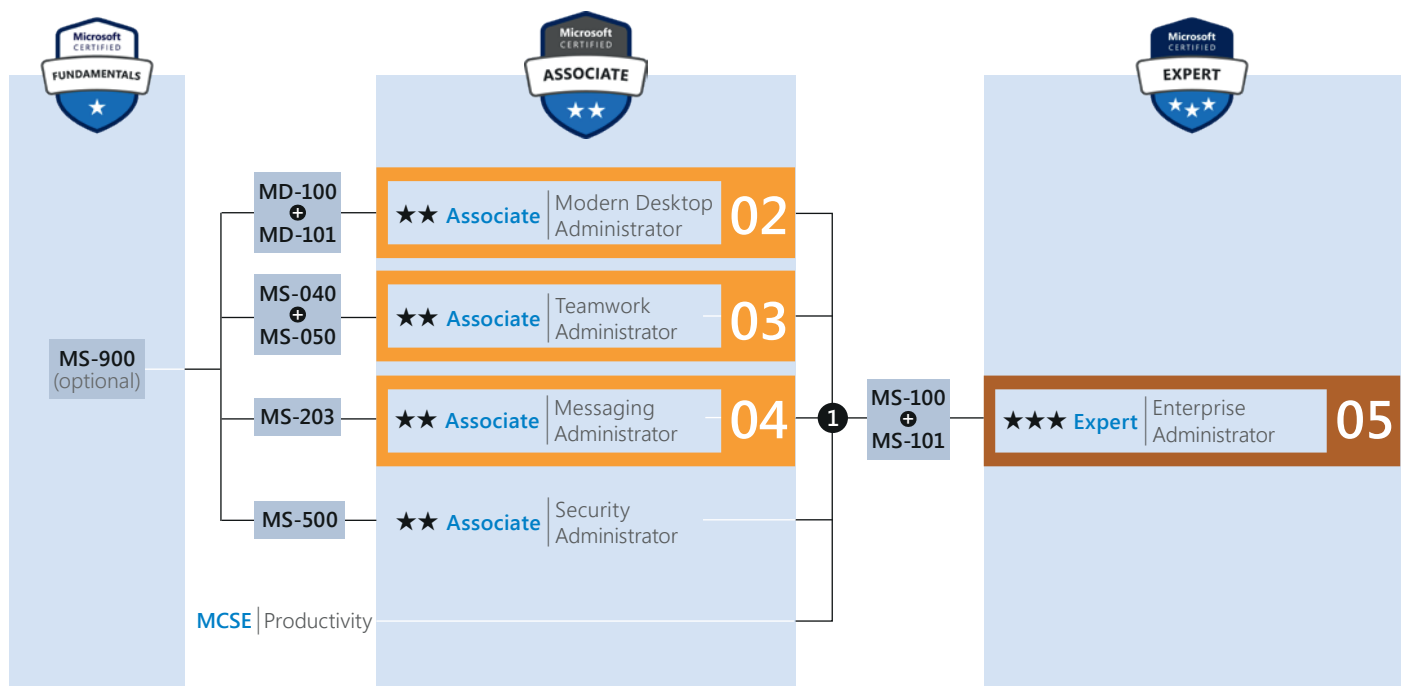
Microsoft CERTIFIED FUNDAMENTALS ★

Microsoft CERTIFIED ASSOCIATE ★★

Microsoft CERTIFIED EXPERT ★★★

MD-100 + MD-101

★★ Associate | Modern Desktop Administrator 02

MS-040 + MS-050

★★ Associate | Teamwork Administrator 03

MS-900 (optional)

MS-203

★★ Associate | Messaging Administrator 04

1

MS-100 + MS-101

★★★ Expert | Enterprise Administrator 05

MS-500

★★ Associate | Security Administrator

MCSE | Productivity